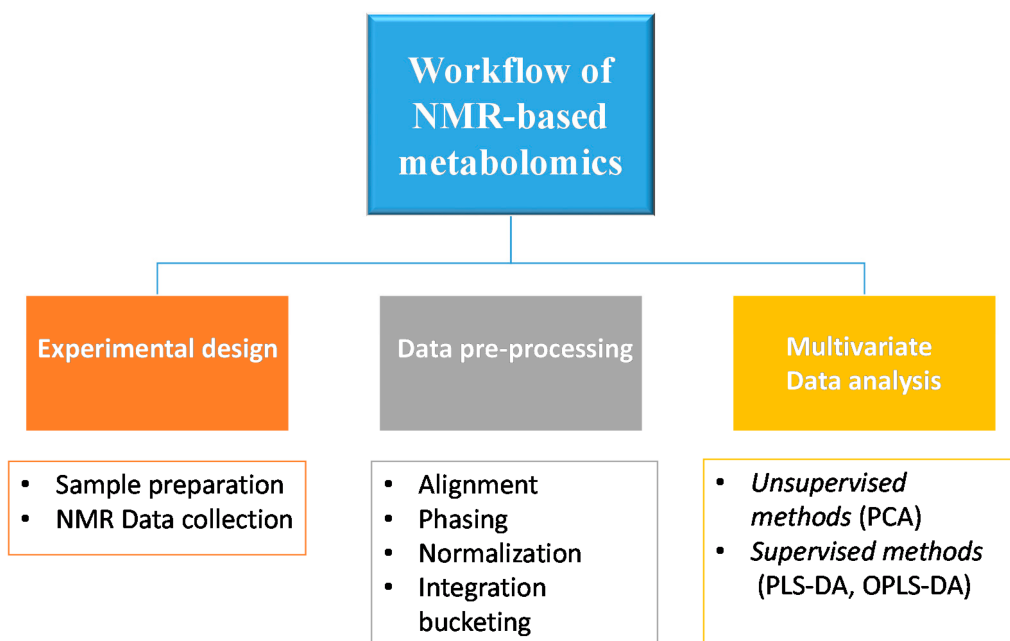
Workflow of NMR-based metabolomics

Experimental design

Data pre-processing

Multivariate Data analysis

- Sample preparation
- NMR Data collection

- Alignment
- Phasing
- Normalization
- Integration bucketing

- *Unsupervised methods* (PCA)
- *Supervised methods* (PLS-DA, OPLS-DA)